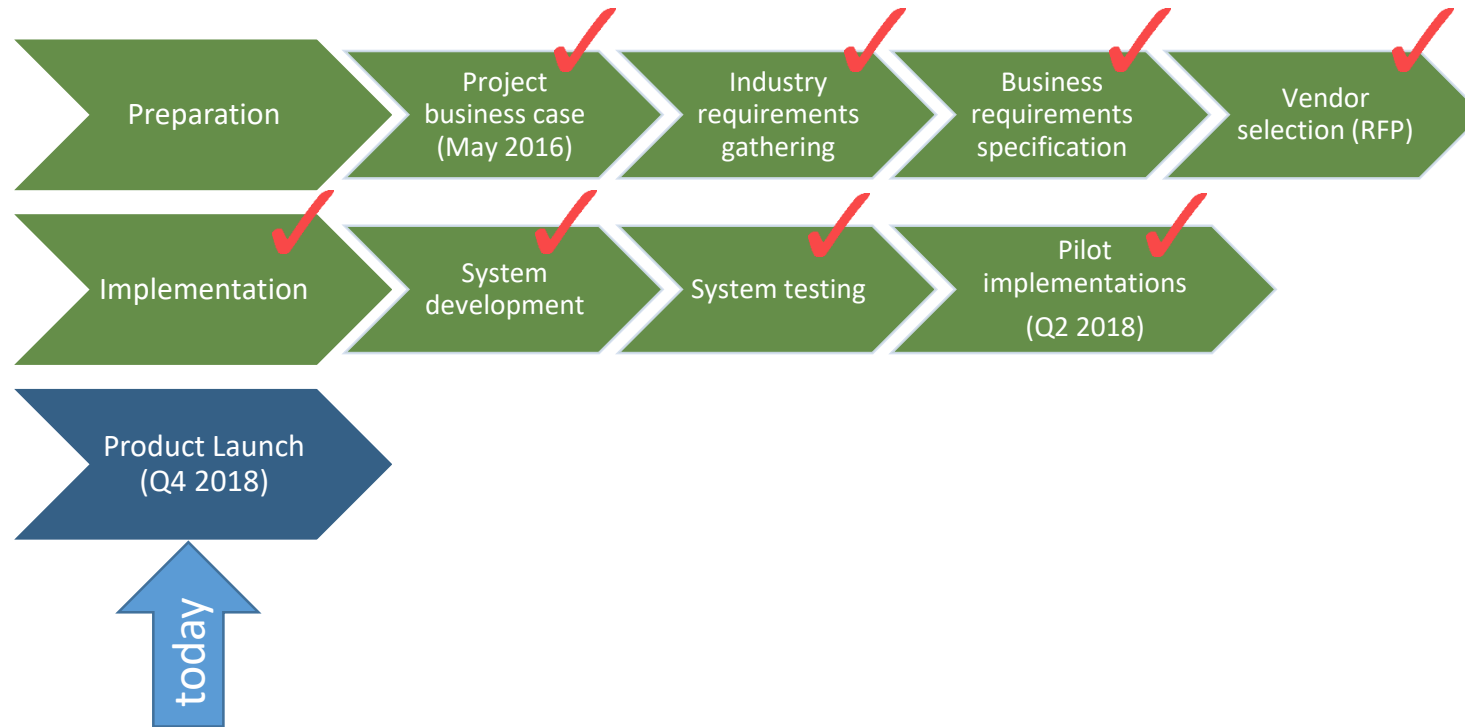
Preparation

Project business case (May 2016)

Industry requirements gathering

Business requirements specification

Vendor selection (RFP)

Implementation

System development

System testing

Pilot implementations (Q2 2018)

Product Launch (Q4 2018)

today